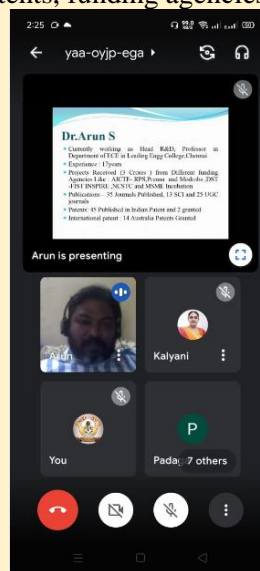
tents, funding agencie

2:25

yaa-oyjp-ega ▸

Dr.Arun S

• Currently working as Head R&D, Professor in Department of ECE in Leading Engg College,Chennai
• Experience : 17years
• Projects Received (3 Crores ) from Different funding Agencies Like : AICTE- RPS,Pcoms and Modrobs ,DST -FIST INSPIRE ,NCSTC and MSME Incubation
• Publications— 35 Journals Published, 13 SCI and 25 UGC journals
• Patents: 45 Published in Indian Patent and 2 granted
• International patent : 14 Australia Patents Granted

Arun is presenting

Arun

Kalyani

You

P

Padai & 7 others